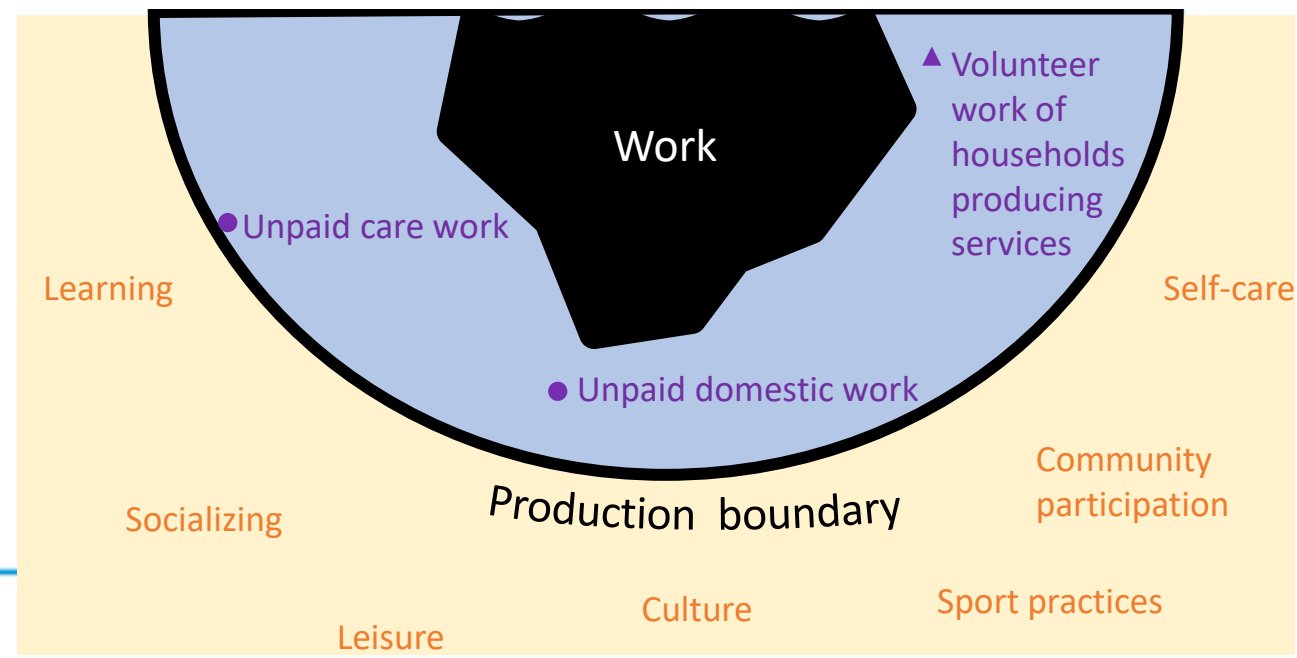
Work

Volunteer work of households producing services

Unpaid care work

Learning

Self-care

Unpaid domestic work

Community participation

Production boundary

Socializing

Sport practices

Culture

Leisure